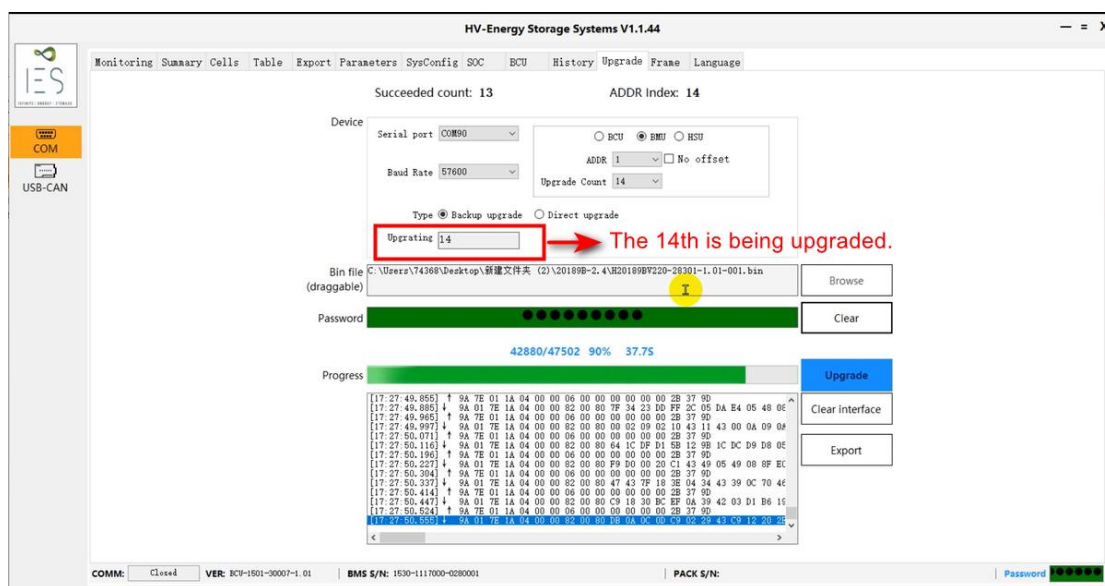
HV-Energy Storage Systems V1.1.44

IES

COM
USB-CAN

Monitoring Summary Cells Table Export Parameters SysConfig SOC BCU History Upgrade Frame Language

Succeeded count: 13 ADDR Index: 14

Device
Serial port COM90
Baud Rate 57600
BCU BMU HSU
ADDR 1 No offset
Upgrade Count 14
Type Backup upgrade Direct upgrade
Upgrating 14

The 14th is being upgraded.

Bin file (draggable) C:\Users\74368\Desktop\新建文件夹 (2)\20189B-2.4\H20189BV220-28301-1.01-001.bin
Browse

Password ●●●●●●●●●
Clear

42880/47502 90% 37.7S

Progress
Upgrade

[17:27:49.855] ↑ 9A 7E 01 1A 04 00 00 06 00 00 00 00 00 2B 37 9D
[17:27:49.885] ↓ 9A 01 7E 1A 04 00 00 82 00 80 7F 34 23 DD FF 2C 05 DA E4 05 48 0E
[17:27:49.965] ↑ 9A 7E 01 1A 04 00 00 06 00 00 00 00 00 2B 37 9D
[17:27:49.997] ↓ 9A 01 7E 1A 04 00 00 82 00 80 00 02 09 02 10 43 11 43 00 0A 09 0A
[17:27:50.071] ↑ 9A 7E 01 1A 04 00 00 06 00 00 00 00 00 2B 37 9D
[17:27:50.116] ↓ 9A 01 7E 1A 04 00 00 82 00 80 64 1C DF D1 5B 12 9B 1C DC D9 D8 05
[17:27:50.196] ↑ 9A 7E 01 1A 04 00 00 06 00 00 00 00 00 2B 37 9D
[17:27:50.227] ↓ 9A 01 7E 1A 04 00 00 82 00 80 F9 D0 00 20 C1 43 49 05 49 08 8F EC
[17:27:50.304] ↑ 9A 7E 01 1A 04 00 00 06 00 00 00 00 00 2B 37 9D
[17:27:50.337] ↓ 9A 01 7E 1A 04 00 00 82 00 80 47 43 7F 18 3E 04 34 43 39 0C 70 46
[17:27:50.414] ↑ 9A 7E 01 1A 04 00 00 06 00 00 00 00 00 2B 37 9D
[17:27:50.447] ↓ 9A 01 7E 1A 04 00 00 82 00 80 C9 18 30 BC EF 0A 39 42 03 D1 B6 19
[17:27:50.524] ↑ 9A 7E 01 1A 04 00 00 06 00 00 00 00 00 2B 37 9D
[17:27:50.555] ↓ 9A 01 7E 1A 04 00 00 82 00 80 DB 0A 0C 0D C9 02 29 43 C9 12 20 2E

Clear interface
Export

COMM: Closed VER: BCU-1501-30007-1.01 BMS S/N: 1530-1117000-0280001 PACK S/N: Password